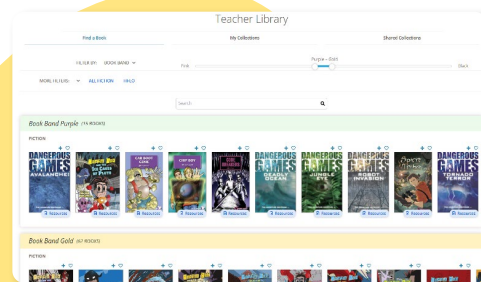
Teacher Library

Find a Book

My Collections

Shared Collections

FILTER BY: BOOK BAND

Purple – Gold

Pink

Black

MORE FILTERS

ALL FICTION

HALO

Search

Book Band Purple (74 BOOKS)

FICTION

DANGEROUS GAMES AVALANCHE!

DANGEROUS GAMES DEADLY OCEAN

DANGEROUS GAMES JUNGLE

DANGEROUS GAMES ROBOT INVASION

DANGEROUS GAMES TORNADO TERROR

Resources

Resources

Resources

Resources

Resources

Resources

Resources

Resources

Resources

Resources

Book Band Gold (67 BOOKS)

FICTION